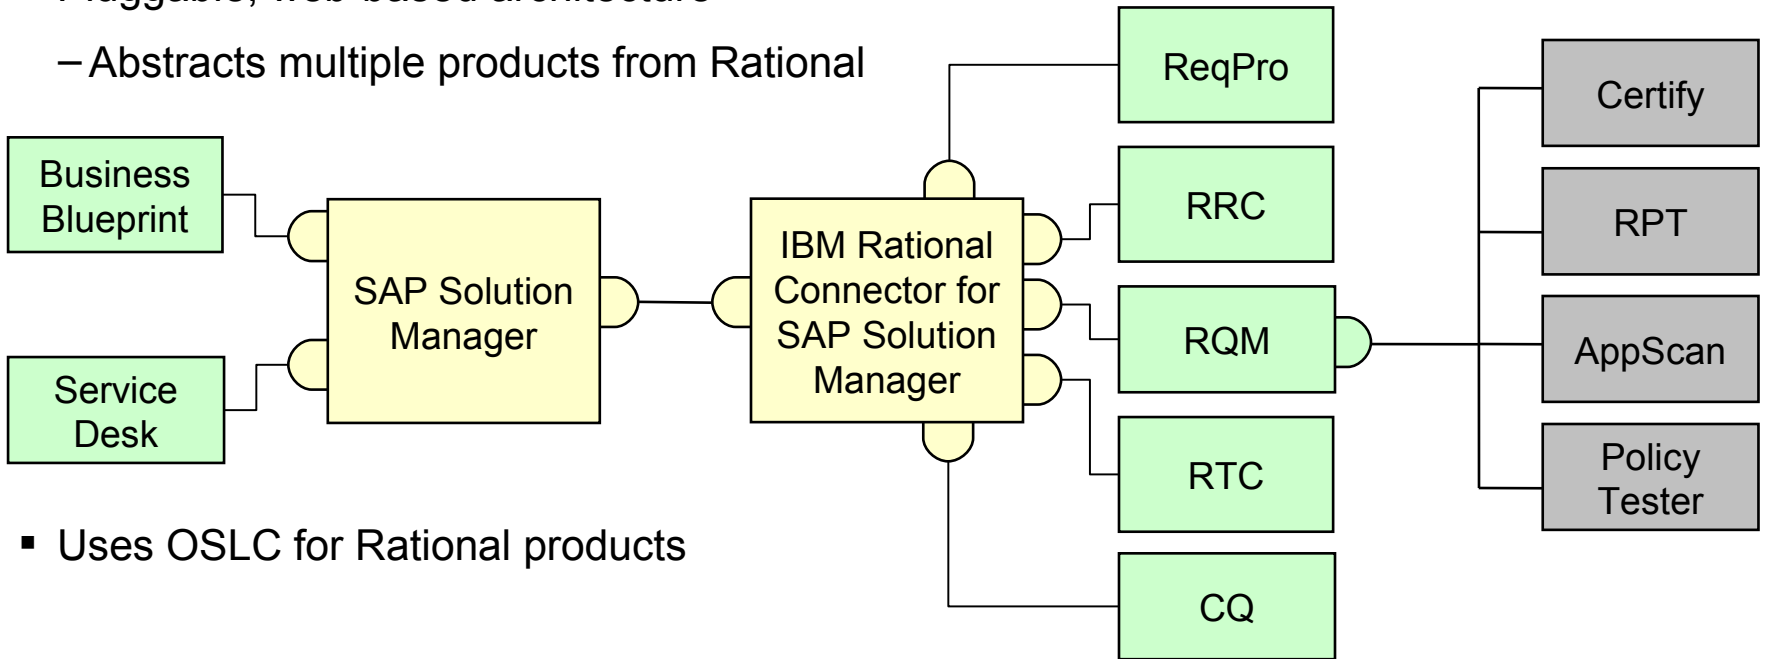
– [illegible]

– Abstracts multiple products from Rational

Business Blueprint

Service Desk

SAP Solution Manager

IBM Rational Connector for SAP Solution Manager

ReqPro

RRC

RQM

RTC

CQ

Certify

RPT

AppScan

Policy Tester

▪ Uses OSLC for Rational products